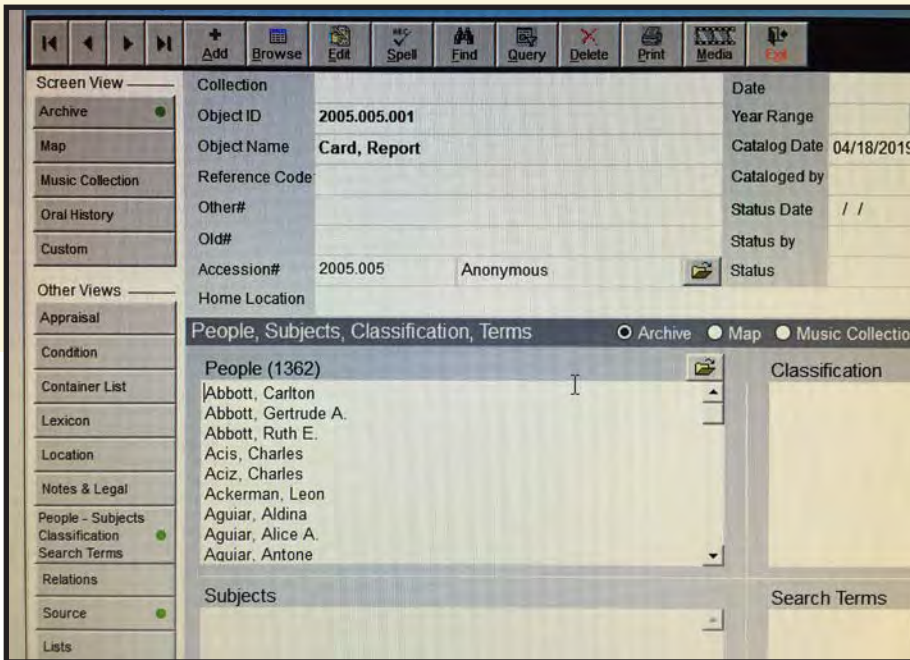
Add Browse Edit Spell Find Query Delete Print Media Exit

Screen View
Archive
Map
Music Collection
Oral History
Custom

Other Views
Appraisal
Condition
Container List
Lexicon
Location
Notes & Legal
People - Subjects Classification Search Terms
Relations
Source
Lists

Collection
Object ID 2005.005.001
Object Name Card, Report
Reference Code
Other#
Old#
Accession# 2005.005 Anonymous
Home Location

Date
Year Range
Catalog Date 04/18/201
Cataloged by
Status Date / /
Status by
Status

People, Subjects, Classification, Terms
Archive Map Music Collectio

People (1362)
Abbott, Carlton
Abbott, Gertrude A.
Abbott, Ruth E.
Acis, Charles
Aciz, Charles
Ackerman, Leon
Aguiar, Aldina
Aguiar, Alice A.
Aguiar, Antone

Classification

Subjects

Search Terms